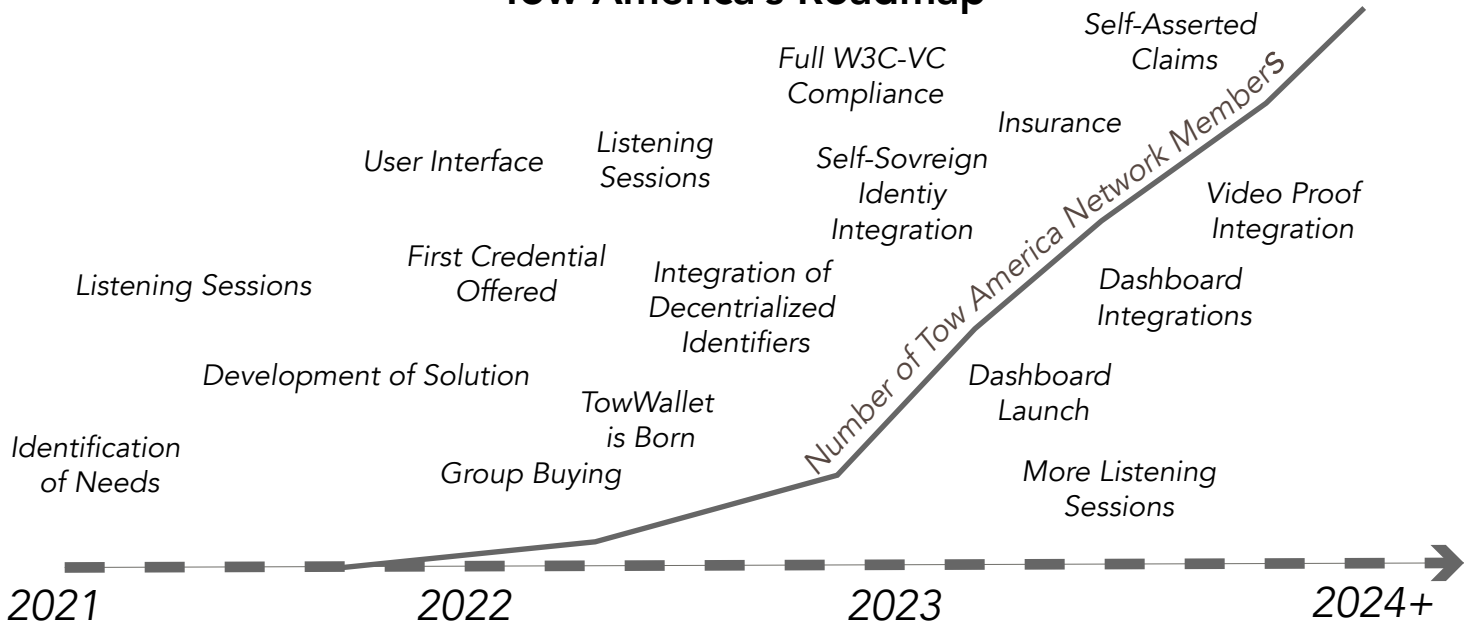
Tow America's Roadmap

Self-Asserted Claims

Full W3C-VC Compliance

Insurance

Listening Sessions

User Interface

Self-Sovreign Identiy Integration

Number of Tow America Network MemberS

Video Proof Integration

First Credential Offered

Listening Sessions

Integration of Decentrialized Identifiers

Dashboard Integrations

Development of Solution

Dashboard Launch

TowWallet is Born

Identification of Needs

Group Buying

More Listening Sessions

2021

2022

2023

2024+